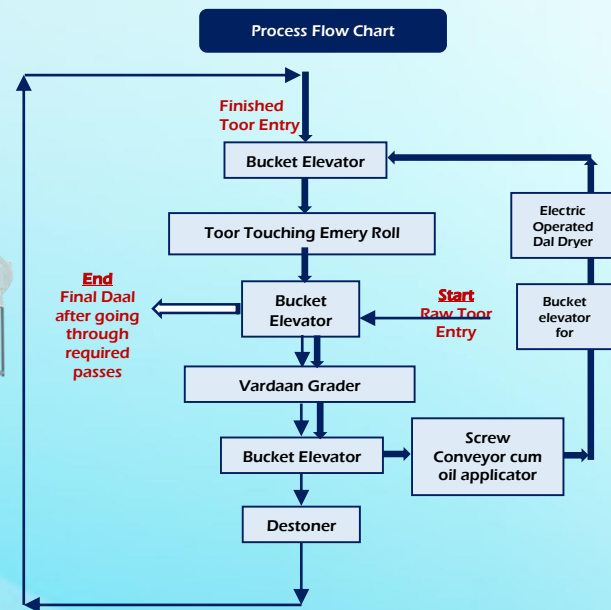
Process Flow Chart

Finished Toor Entry

Bucket Elevator

Electric Operated Dal Dryer

Toor Touching Emery Roll

End
Final Daal after going through required passes

Bucket Elevator

Start
Raw Toor Entry

Bucket elevator for

Vardaan Grader

Bucket Elevator

Screw Conveyor cum oil applicator

Destoner